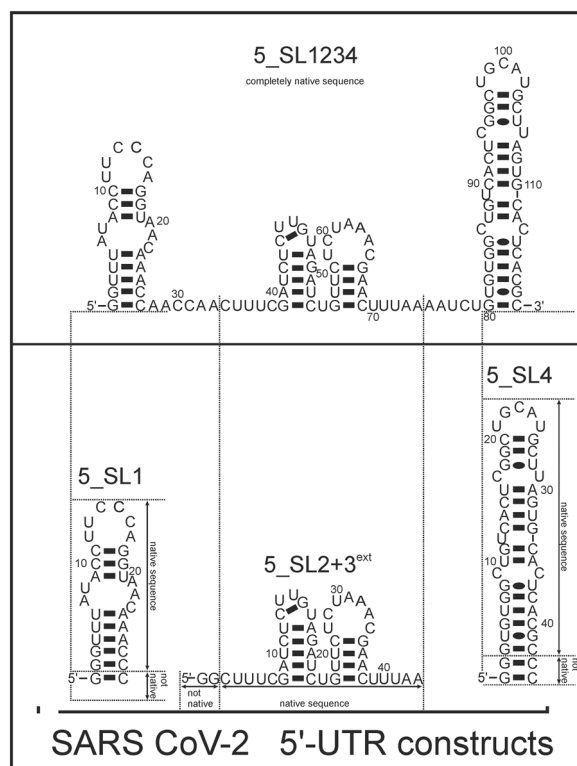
5_SL1234

completely native sequence

100
G C A
U U
C G
G C
G U
C U
U A
C G
A U
90 C G 110
U C
U A
C C
G U
G C
U A
U G
G C
5'-G C A A C C A A C U U U C G C U G C U U U A A A A U C U G C-3'
30 70 80

C C
U A
U C
10 C G
C G
A U A 20
U C
A A
U A
U A
U A
G C
G C

U G 60 U A A
C U A
U C
C G 50 C G
U A U A
40 A U U A

5_SL1

C C
U A
U C
10 C G
C G
A U 20
U A A
A C
U A
U A
U A
G C
5'-G C

native sequence

not native

5'-GG
not native

5_SL2+3$^{ext}$

30
U G U A A
C U A
U C
C G C G
10 U A 20 U A
A U U A
C U U U C G C U G C U U U A A
40

native sequence

5_SL4

G C A
U U
20 C G
G C
G U
C U
U A 30
C G
A U
C G
G C
10 U A
C C
G U
G C
U A
G C 40
U G
G C
G C
5'-G C

native sequence

not native

SARS CoV-2 5'-UTR constructs